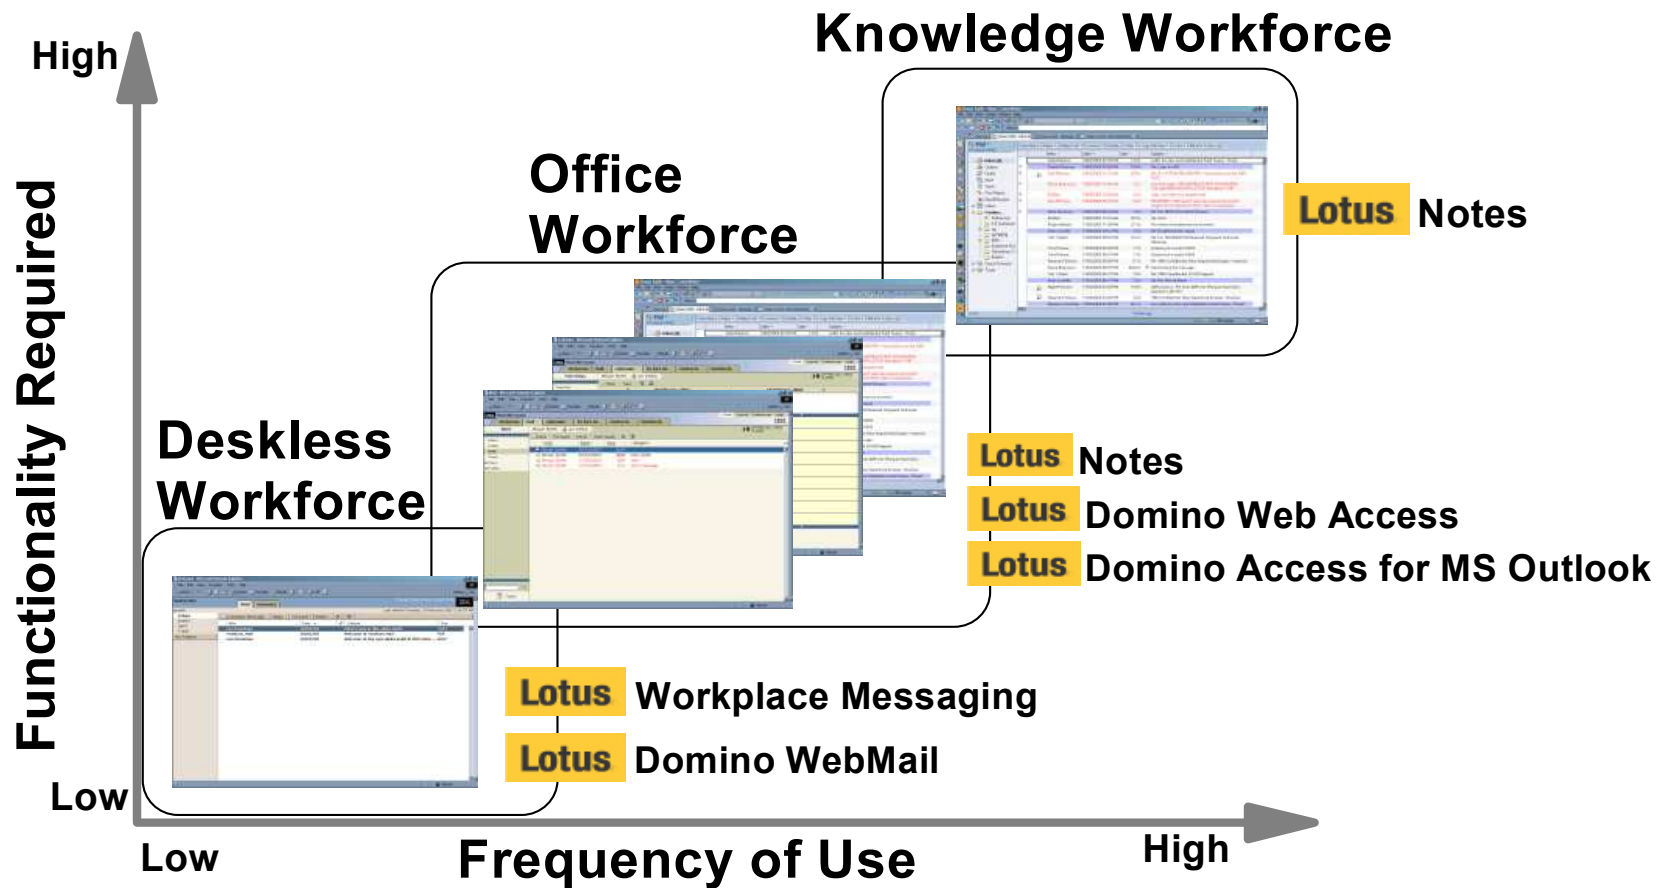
Knowledge Workforce

High

Functionality Required

Office Workforce

Lotus Notes

Deskless Workforce

Lotus Notes

Lotus Domino Web Access

Lotus Domino Access for MS Outlook

Lotus Workplace Messaging

Lotus Domino WebMail

Low

Low

Frequency of Use

High